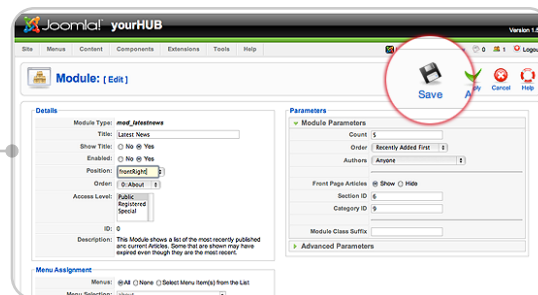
Joomla! yourHUB

Version 1.5

Site Menus Content Components Extensions Tools Help

0 1 Logout

Module: [ Edit ]

Save

Apply Cancel Help

Details

Module Type: mod_latestnews

Title: Latest News

Show Title: No Yes

Enabled: No Yes

Position: frontRight

Order: 0::About

Access Level: Public Registered Special

ID: 0

Description: This Module shows a list of the most recently published and current Articles. Some that are shown may have expired even though they are the most recent.

Menu Assignment

Menus: All None Select Menu Item(s) from the List

Menu Selection: about

Parameters

Module Parameters

Count 5

Order Recently Added First

Authors Anyone

Front Page Articles Show Hide

Section ID 6

Category ID 9

Module Class Suffix

Advanced Parameters